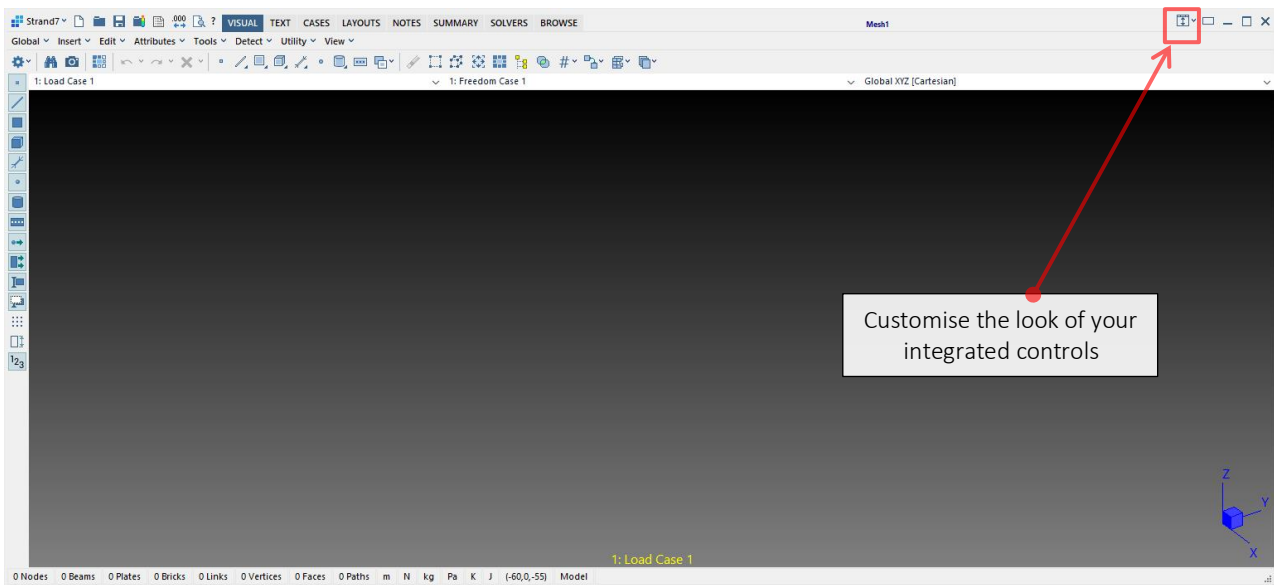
Strand7 .000 ? VISUAL TEXT CASES LAYOUTS NOTES SUMMARY SOLVERS BROWSE

Mesh1

Global Insert Edit Attributes Tools Detect Utility View

1: Load Case 1

1: Freedom Case 1

Global XYZ [Cartesian]

$1_{2_3}$

Customise the look of your integrated controls

Z

Y

X

1: Load Case 1

0 Nodes 0 Beams 0 Plates 0 Bricks 0 Links 0 Vertices 0 Faces 0 Paths m N kg Pa K J (-60,0,-55) Model